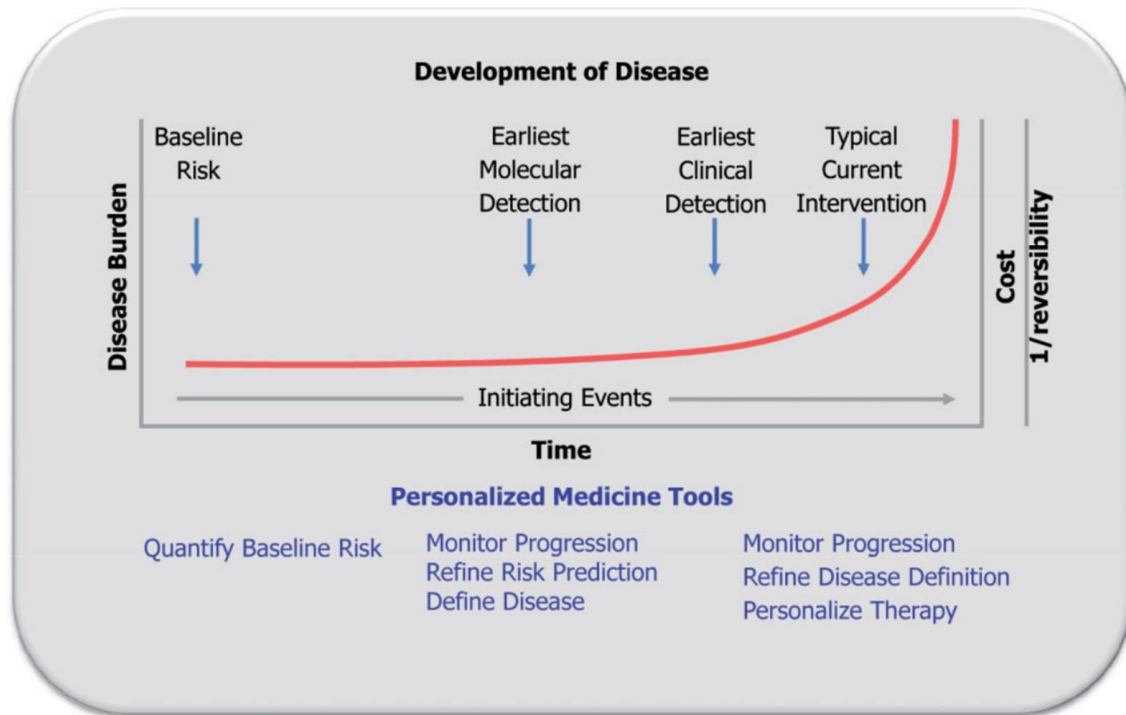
Development of Disease

Baseline Risk

Earliest Molecular Detection

Earliest Clinical Detection

Typical Current Intervention

Disease Burden

Cost

1/reversibility

Initiating Events

Time

Personalized Medicine Tools

Quantify Baseline Risk

Monitor Progression
Refine Risk Prediction
Define Disease

Monitor Progression
Refine Disease Definition
Personalize Therapy